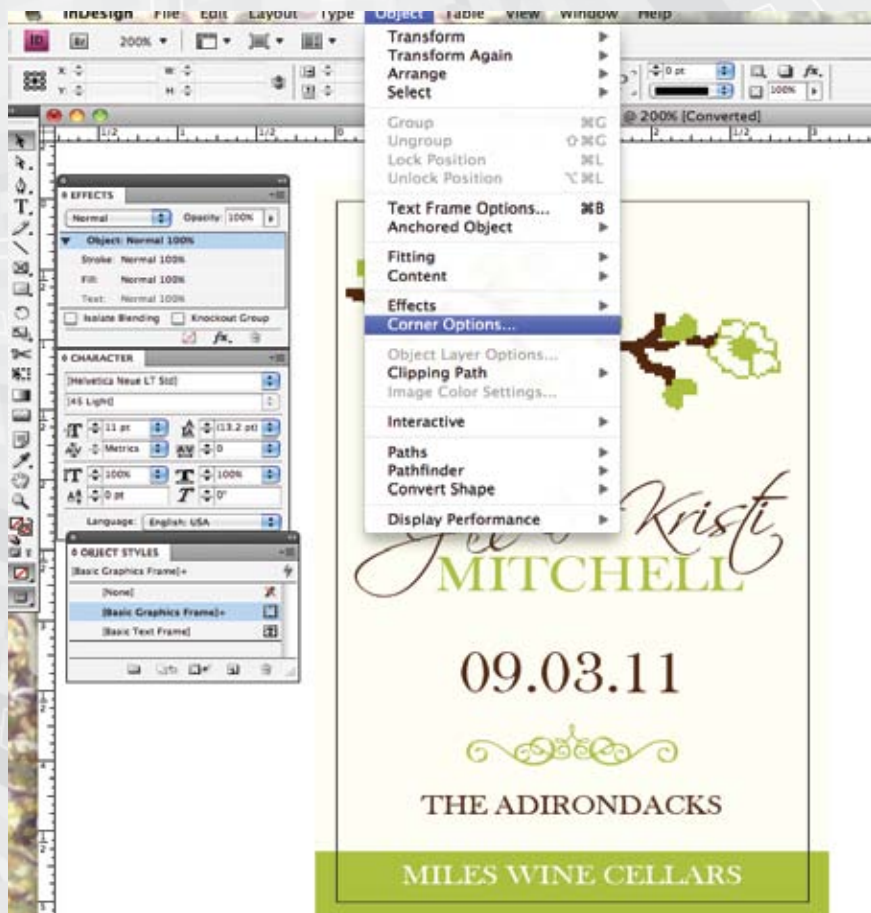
InDesign File Edit Layout Type Object Table View Window Help

200% ▾

Transform
Transform Again
Arrange
Select

Group ⌘G
Ungroup ⇧⌘G
Lock Position ⌘L
Unlock Position ⌥⌘L

Text Frame Options... ⌘B
Anchored Object

Fitting
Content

Effects
Corner Options...

Object Layer Options...
Clipping Path
Image Color Settings...

Interactive

Paths
Pathfinder
Convert Shape

Display Performance

@ 200% [Converted]

0 pt
100%

EFFECTS
Normal Opacity: 100%
Object: Normal 100%
Stroke: Normal 100%
Fill: Normal 100%
Text: Normal 100%
Isolate Blending Knockout Group

CHARACTER
[Helvetica Neue LT Std]
[45 Light]
11 pt (13.2 pt)
Metrics 0
100% 100%
0 pt 0°
Language: English: USA

OBJECT STYLES
[Basic Graphics Frame]+
[None]
[Basic Graphics Frame]+
[Basic Text Frame]

Kristi
MITCHELL

09.03.11

THE ADIRONDACKS

MILES WINE CELLARS